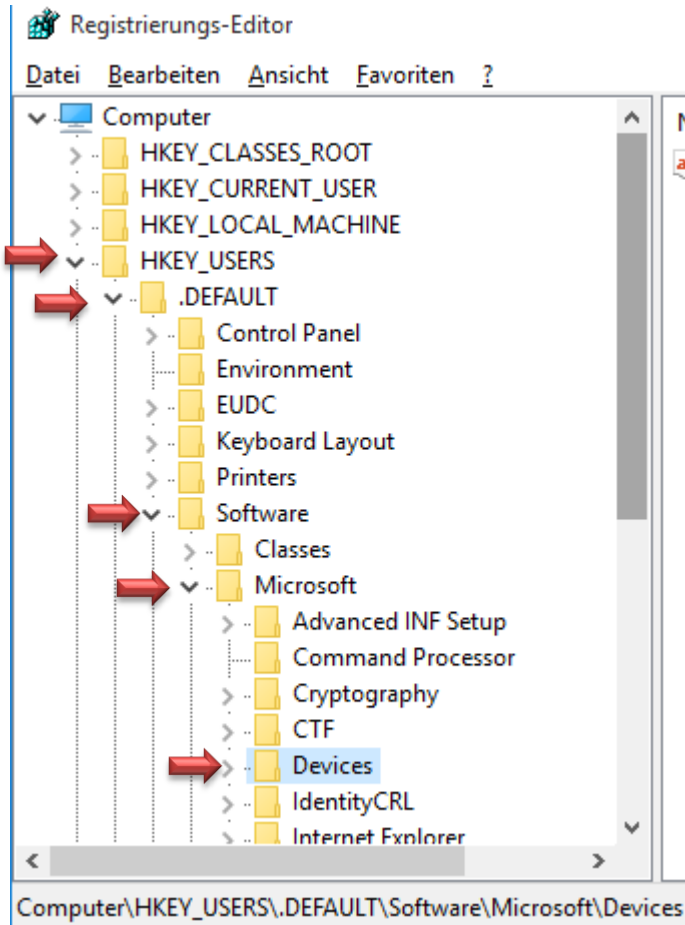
Registrierungs-Editor

Datei Bearbeiten Ansicht Favoriten ?

Computer
HKEY_CLASSES_ROOT
HKEY_CURRENT_USER
HKEY_LOCAL_MACHINE
HKEY_USERS
.DEFAULT
Control Panel
Environment
EUDC
Keyboard Layout
Printers
Software
Classes
Microsoft
Advanced INF Setup
Command Processor
Cryptography
CTF
Devices
IdentityCRL
Internet Explorer

Computer\HKEY_USERS\.DEFAULT\Software\Microsoft\Devices